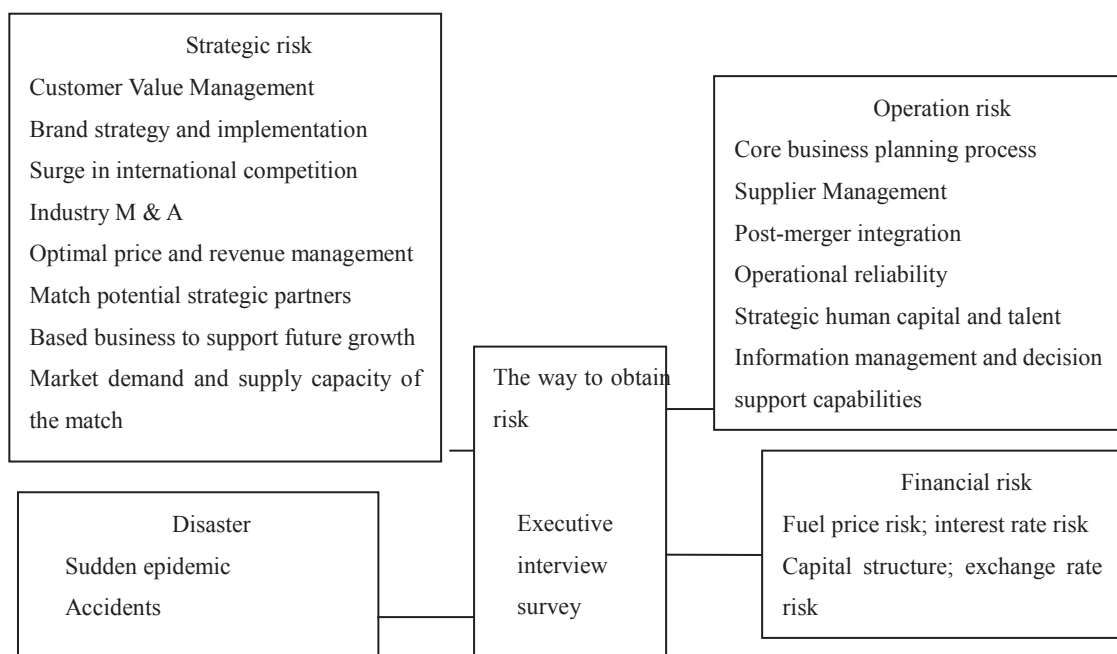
Strategic risk
Customer Value Management
Brand strategy and implementation
Surge in international competition
Industry M & A
Optimal price and revenue management
Match potential strategic partners
Based business to support future growth
Market demand and supply capacity of the match

Operation risk
Core business planning process
Supplier Management
Post-merger integration
Operational reliability
Strategic human capital and talent
Information management and decision support capabilities

The way to obtain risk

Executive interview survey

Financial risk
Fuel price risk; interest rate risk
Capital structure; exchange rate risk

Disaster
Sudden epidemic
Accidents